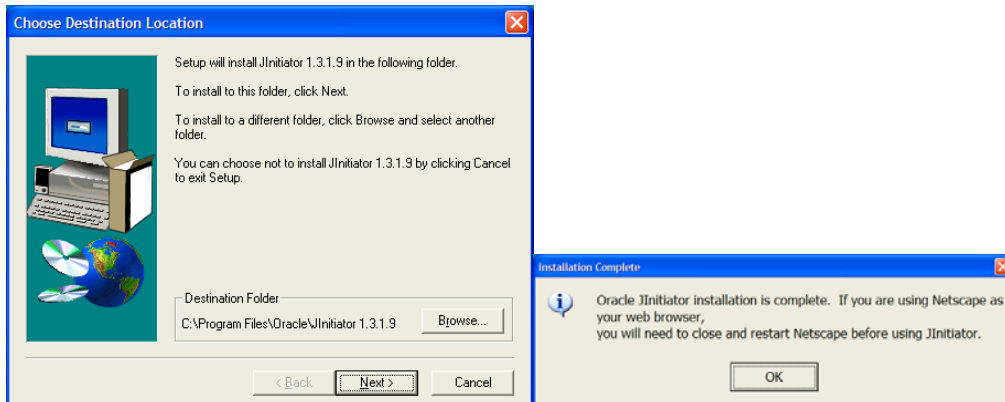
Choose Destination Location

Setup will install JInitiator 1.3.1.9 in the following folder.

To install to this folder, click Next.

To install to a different folder, click Browse and select another folder.

You can choose not to install JInitiator 1.3.1.9 by clicking Cancel to exit Setup.

Destination Folder

C:\Program Files\Oracle\JInitiator 1.3.1.9

Browse...

< Back

Next >

Cancel

Installation Complete

Oracle JInitiator installation is complete. If you are using Netscape as your web browser,
you will need to close and restart Netscape before using JInitiator.

OK